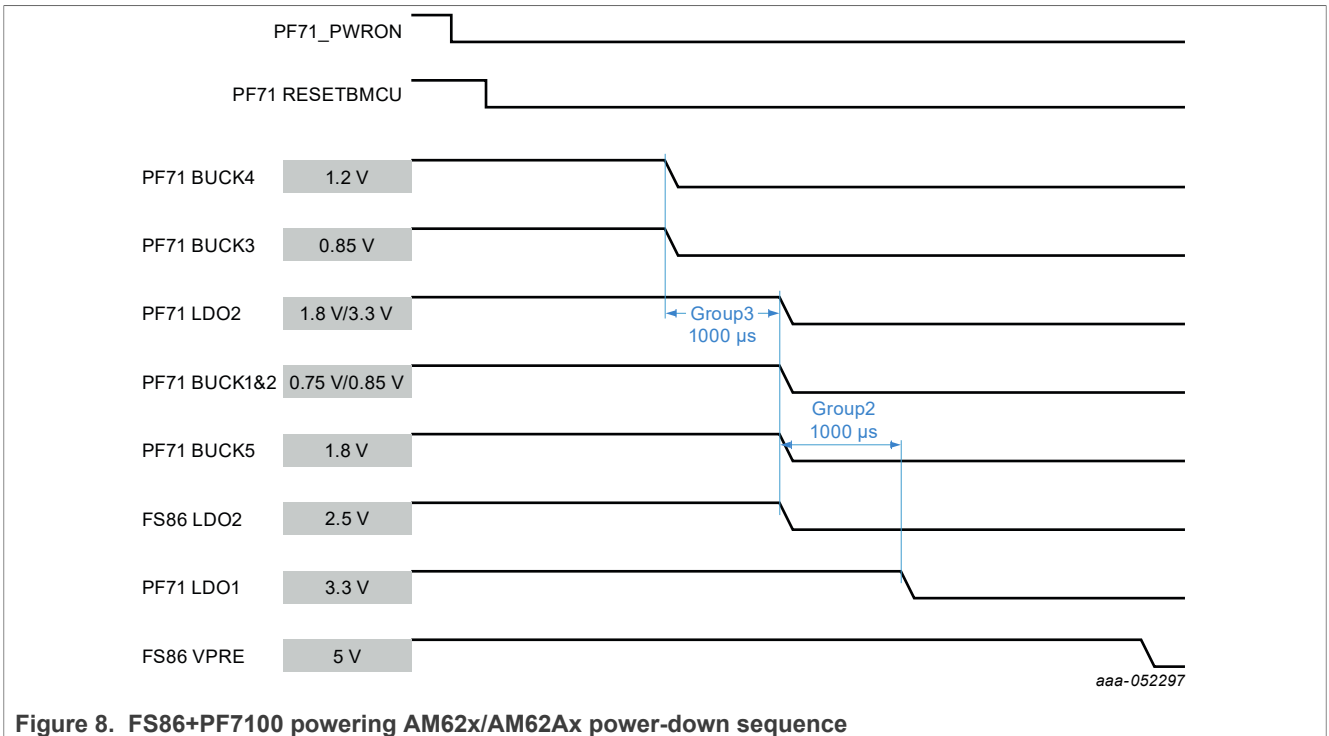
PF71_PWRON

PF71 RESETBMCU

PF71 BUCK4 1.2 V

PF71 BUCK3 0.85 V

PF71 LDO2 1.8 V/3.3 V

Group3
1000 µs

PF71 BUCK1&2 0.75 V/0.85 V

Group2
1000 µs

PF71 BUCK5 1.8 V

FS86 LDO2 2.5 V

PF71 LDO1 3.3 V

FS86 VPRE 5 V

aaa-052297

Figure 8. FS86+PF7100 powering AM62x/AM62Ax power-down sequence